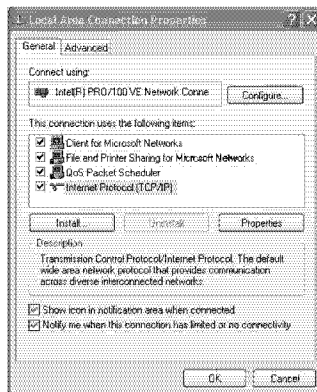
Local Area Connection Properties ? X

General Advanced

Connect using:

Intel(R) PRO/100 VE Network Conne Configure...

This connection uses the following items:

Client for Microsoft Networks
File and Printer Sharing for Microsoft Networks
QoS Packet Scheduler
Internet Protocol (TCP/IP)

Install... Uninstall Properties

Description

Transmission Control Protocol/Internet Protocol. The default wide area network protocol that provides communication across diverse interconnected networks.

Show icon in notification area when connected
Notify me when this connection has limited or no connectivity

OK Cancel